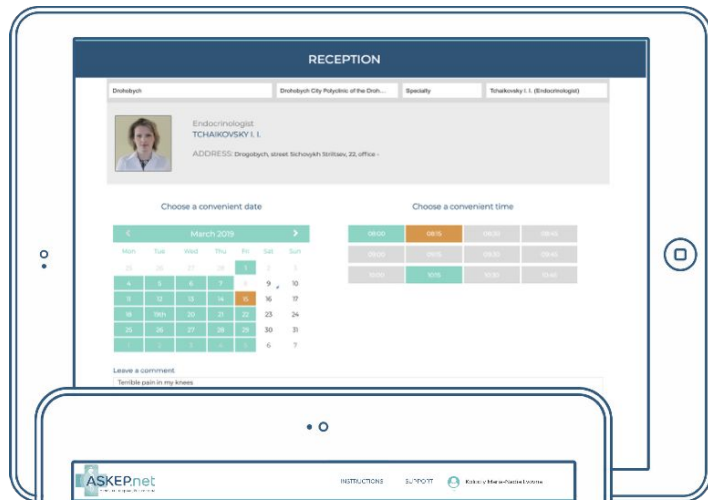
RECEPTION

Drohobych

Drohobych City Polyclinic of the Droh...

Specialty

Tchaikovsky I. I. (Endocrinologist)

Endocrinologist

TCHAIKOVSKY I. I.

ADDRESS: Drogobych, street Sichovykh Striltsiv, 22, office -

Choose a convenient date

Choose a convenient time

March 2019

| Mon | Tue | Wed | Thu | Fri | Sat | Sun |
|---|---|---|---|---|---|---|
| 25 | 26 | 27 | 28 | 1 | 2 | 3 |
| 4 | 5 | 6 | 7 | 8 | 9 | 10 |
| 11 | 12 | 13 | 14 | 15 | 16 | 17 |
| 18 | 19th | 20 | 21 | 22 | 23 | 24 |
| 25 | 26 | 27 | 28 | 29 | 30 | 31 |
| 1 | 2 | 3 | 4 | 5 | 6 | 7 |

| 08:00 | 08:15 | 08:30 | 08:45 |
|---|---|---|---|
| 09:00 | 09:15 | 09:30 | 09:45 |
| 10:00 | 10:15 | 10:30 | 10:45 |

Leave a comment

Terrible pain in my knees

ASKEP.net

INSTRUCTIONS

SUPPORT

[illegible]